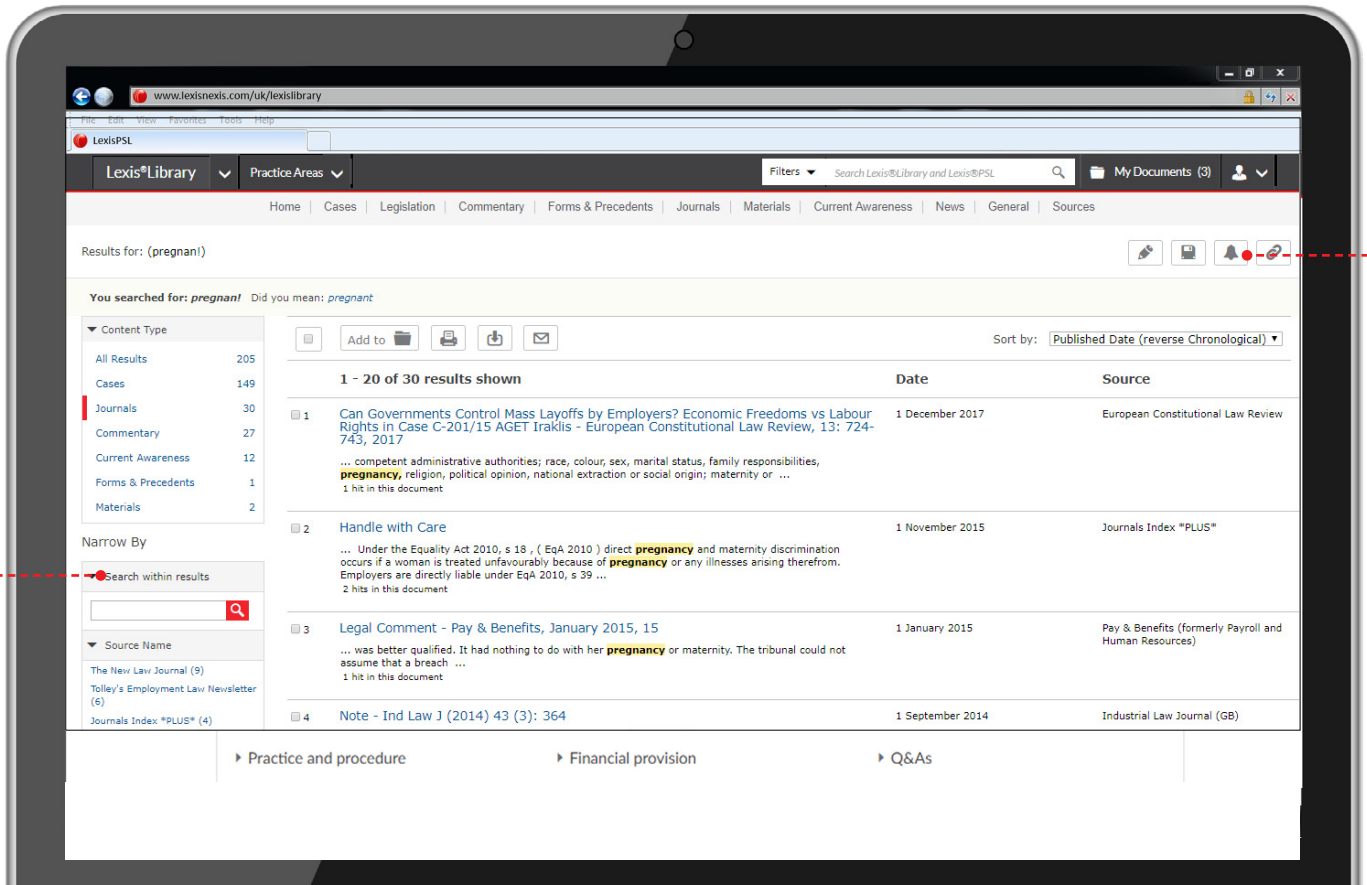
www.lexisnexis.com/uk/lexislibrary

File Edit View Favorites Tools Help

LexisPSL

Lexis®Library Practice Areas Filters Search Lexis®Library and Lexis®PSL My Documents (3)

Home | Cases | Legislation | Commentary | Forms & Precedents | Journals | Materials | Current Awareness | News | General | Sources

Results for: (pregnan!)

You searched for: pregnan! Did you mean: pregnant

Content Type

| | |
|---|---|
| All Results | 205 |
| Cases | 149 |
| Journals | 30 |
| Commentary | 27 |
| Current Awareness | 12 |
| Forms & Precedents | 1 |
| Materials | 2 |

Narrow By

Search within results

Source Name

The New Law Journal (9)
Tolley's Employment Law Newsletter (6)
Journals Index *PLUS* (4)

Add to

Sort by: Published Date (reverse Chronological)

1 - 20 of 30 results shown | Date | Source

1 Can Governments Control Mass Layoffs by Employers? Economic Freedoms vs Labour Rights in Case C-201/15 AGET Iraklis - European Constitutional Law Review, 13: 724-743, 2017
... competent administrative authorities; race, colour, sex, marital status, family responsibilities, pregnancy, religion, political opinion, national extraction or social origin; maternity or ...
1 hit in this document
1 December 2017
European Constitutional Law Review

2 Handle with Care
... Under the Equality Act 2010, s 18 , ( EqA 2010 ) direct pregnancy and maternity discrimination occurs if a woman is treated unfavourably because of pregnancy or any illnesses arising therefrom. Employers are directly liable under EqA 2010, s 39 ...
2 hits in this document
1 November 2015
Journals Index *PLUS*

3 Legal Comment - Pay & Benefits, January 2015, 15
... was better qualified. It had nothing to do with her pregnancy or maternity. The tribunal could not assume that a breach ...
1 hit in this document
1 January 2015
Pay & Benefits (formerly Payroll and Human Resources)

4 Note - Ind Law J (2014) 43 (3): 364
1 September 2014
Industrial Law Journal (GB)

Practice and procedure
Financial provision
Q&As